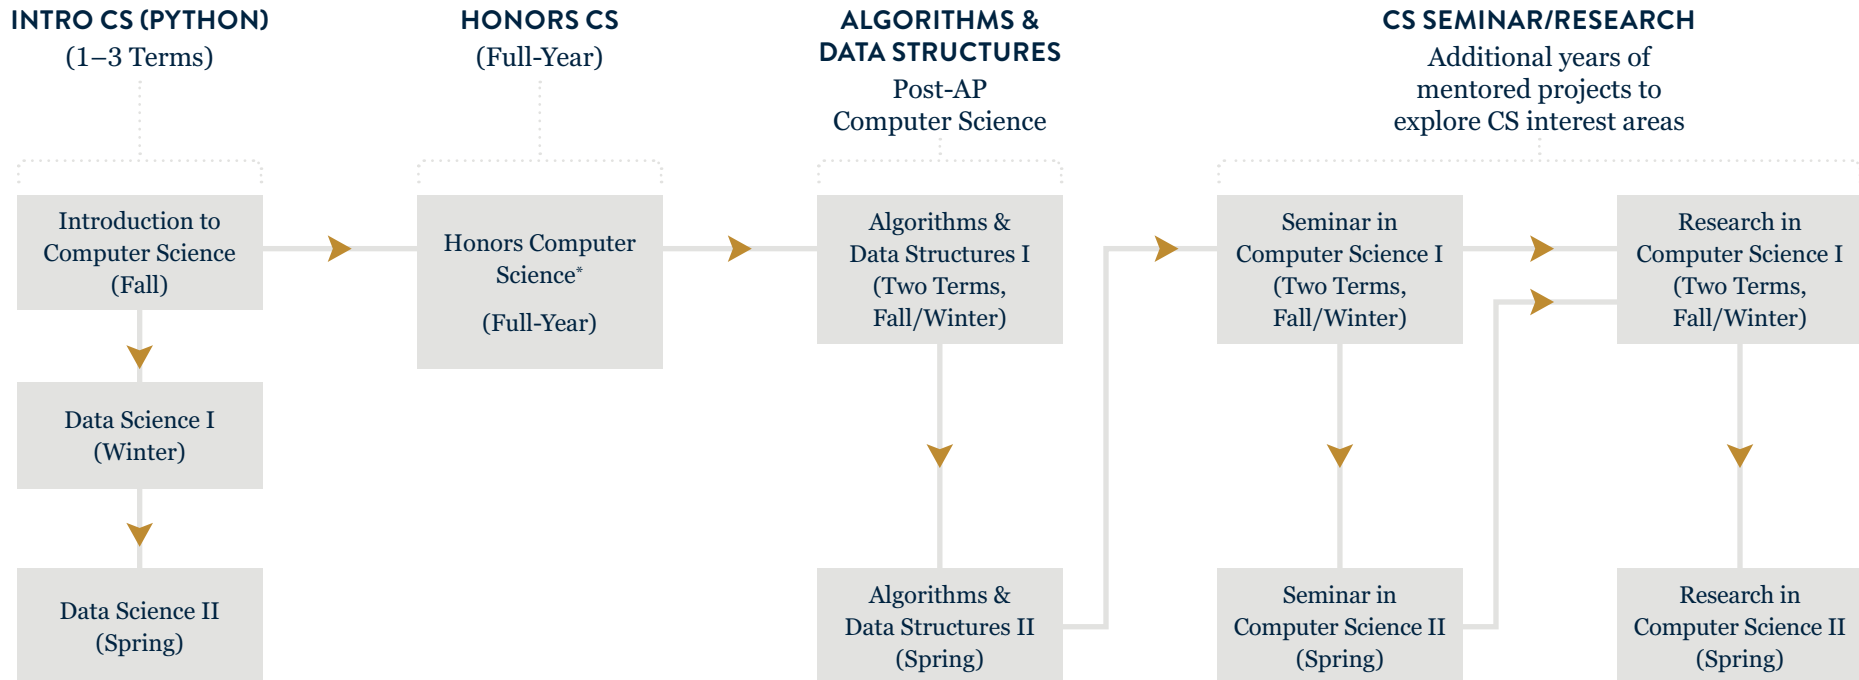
INTRO CS (PYTHON)
(1–3 Terms)

HONORS CS
(Full-Year)

ALGORITHMS & DATA STRUCTURES
Post-AP Computer Science

CS SEMINAR/RESEARCH
Additional years of mentored projects to explore CS interest areas

Introduction to Computer Science (Fall)

Data Science I (Winter)

Data Science II (Spring)

Honors Computer Science*

(Full-Year)

Algorithms & Data Structures I (Two Terms, Fall/Winter)

Algorithms & Data Structures II (Spring)

Seminar in Computer Science I (Two Terms, Fall/Winter)

Seminar in Computer Science II (Spring)

Research in Computer Science I (Two Terms, Fall/Winter)

Research in Computer Science II (Spring)